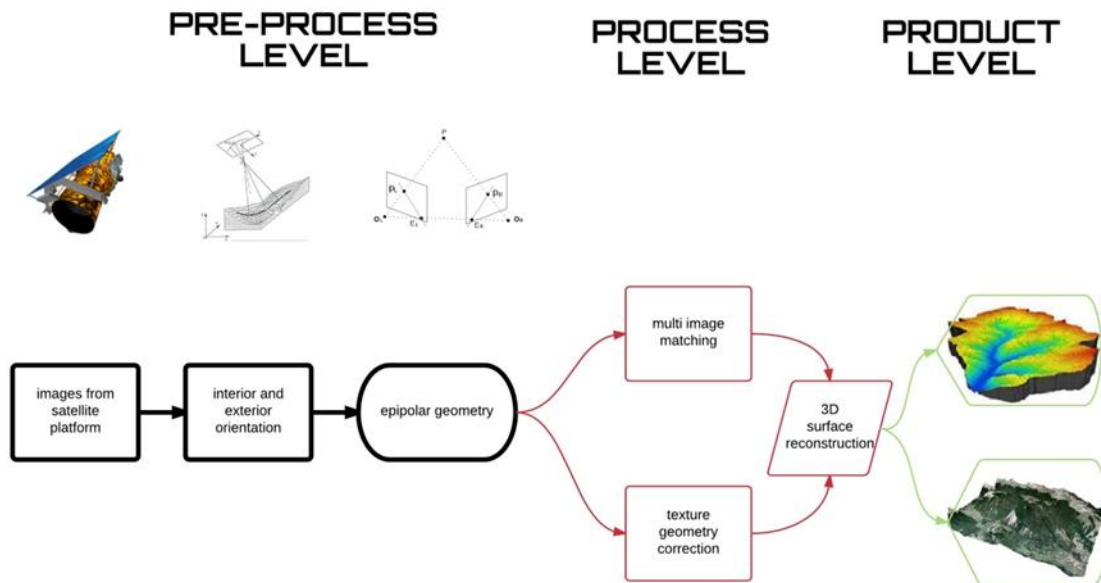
PRE-PROCESS LEVEL

PROCESS LEVEL

PRODUCT LEVEL

P

$p_L$

$p_R$

$O_L$

$E_L$

$E_R$

$O_R$

images from satellite platform

interior and exterior orientation

epipolar geometry

multi image matching

texture geometry correction

3D surface reconstruction